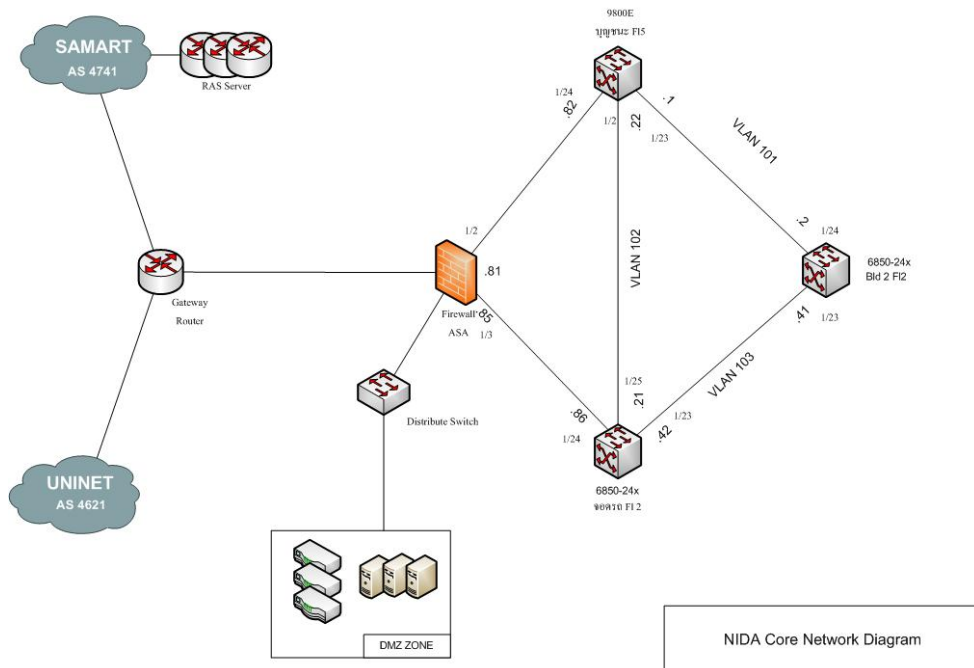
SAMART
AS 4741

RAS Server

9800E
บุญชนะ Fl5

1/24
.82
1/2
.22
.1
1/23
VLAN 101

Gateway
Router

1/2
.81
VLAN 102
.2
1/24
6850-24x
Bld 2 Fl2

Firewall
ASA
.85
1/3
.41
1/23

Distribute Switch

1/25
.21
VLAN 103
.86
1/23
.42
1/24

UNINET
AS 4621

6850-24x
จอดรถ Fl 2

DMZ ZONE

NIDA Core Network Diagram